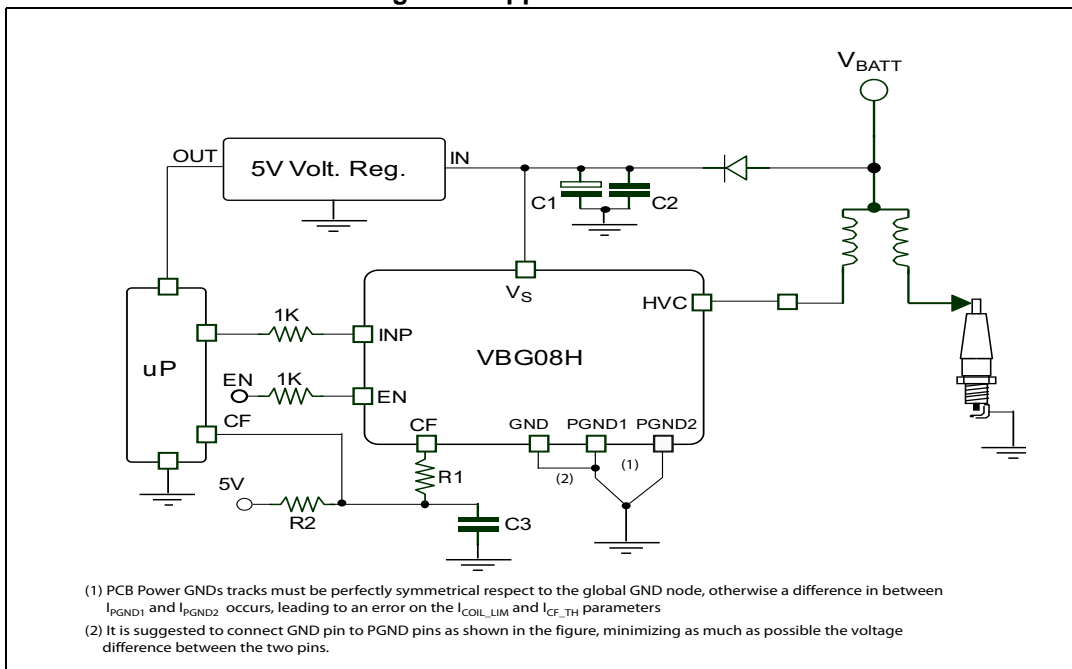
$V_{BATT}$

OUT

5V Volt. Reg.

IN

C1

C2

$V_S$

HVC

1K

INP

uP

VBG08H

EN

1K

EN

CF

CF

GND

PGND1

PGND2

R1

(2)

(1)

5V

R2

C3

(1) PCB Power GNDs tracks must be perfectly symmetrical respect to the global GND node, otherwise a difference in between $I_{PGND1}$ and $I_{PGND2}$ occurs, leading to an error on the $I_{COIL\_LIM}$ and $I_{CF\_TH}$ parameters

(2) It is suggested to connect GND pin to PGND pins as shown in the figure, minimizing as much as possible the voltage difference between the two pins.